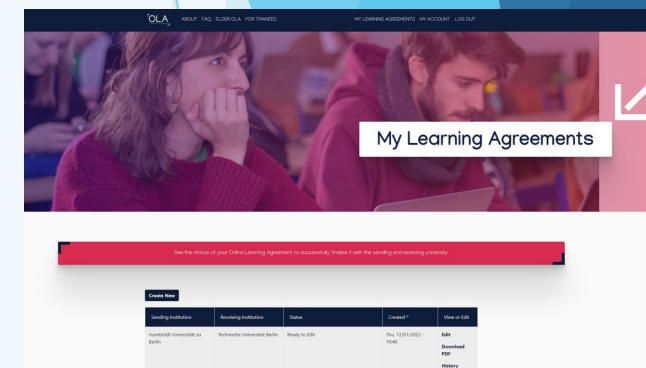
OLA ABOUT FAQ ELDER OLA FOR TRAINEES MY LEARNING AGREEMENTS MY ACCOUNT LOG OUT

My Learning Agreements

See the status of your Online Learning Agreement to successfully finalise it with the sending and receiving university.

Create New

| Sending Institution | Receiving Institution | Status | Created | View or Edit |
|---|---|---|---|---|
| Humboldt-Universität zu Berlin | Technische Universität Berlin | Ready to Edit | Thu, 12/01/2022 - 10:40 | Edit Download PDF History |